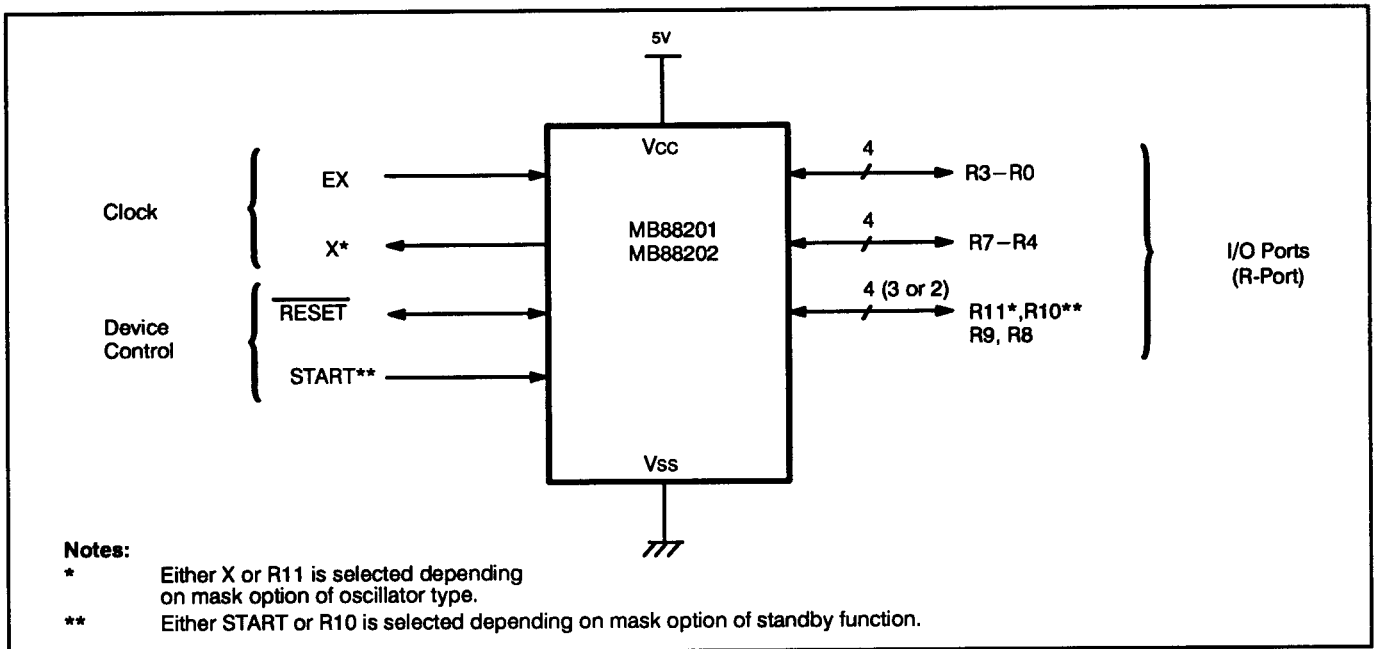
5V

Vcc

Clock

EX

X*

MB88201
MB88202

Device Control

$\overline{RESET}$

START**

Vss

4

R3 – R0

4

R7 – R4

4 (3 or 2)

R11*, R10**
R9, R8

I/O Ports
(R-Port)

Notes:
* Either X or R11 is selected depending on mask option of oscillator type.
** Either START or R10 is selected depending on mask option of standby function.